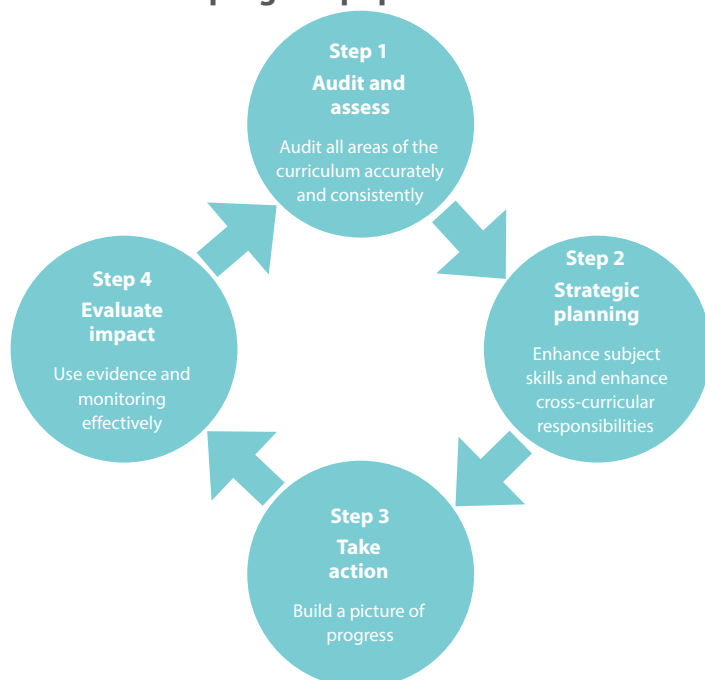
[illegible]

Step 1
Audit and assess
Audit all areas of the curriculum accurately and consistently

Step 2
Strategic planning
Enhance subject skills and enhance cross-curricular responsibilities

Step 3
Take action
Build a picture of progress

Step 4
Evaluate impact
Use evidence and monitoring effectively